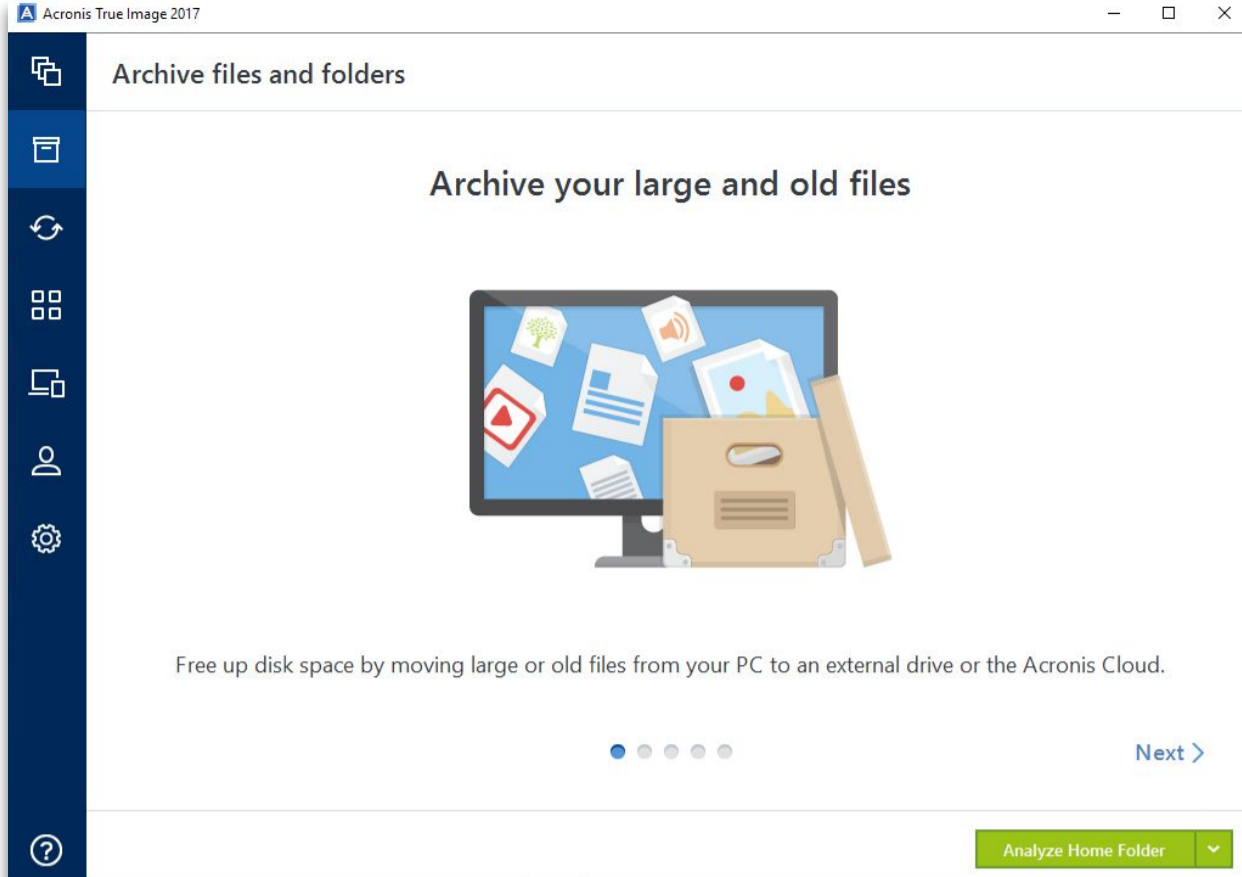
Acronis True Image 2017

Archive files and folders

Archive your large and old files

Free up disk space by moving large or old files from your PC to an external drive or the Acronis Cloud.

Next >

Analyze Home Folder